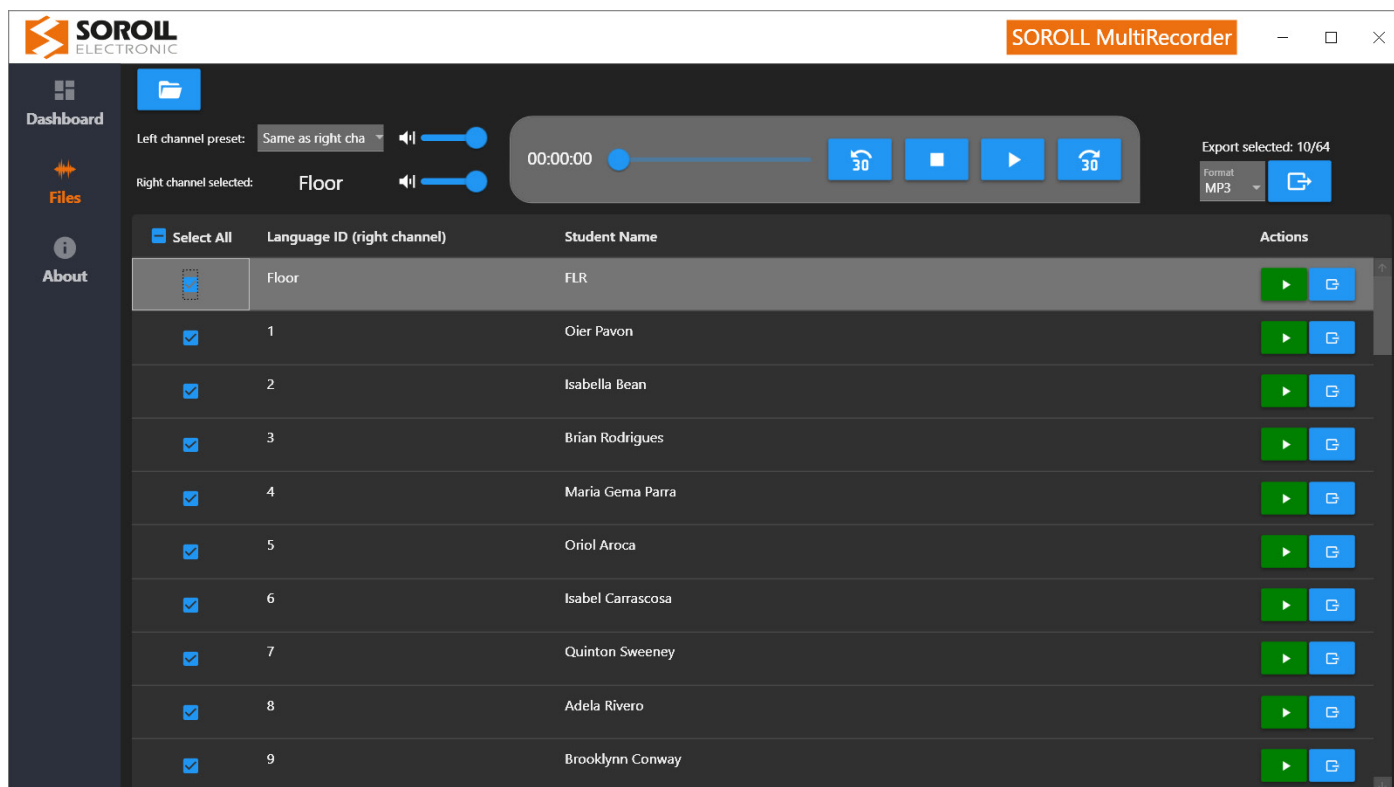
SOROLL ELECTRONIC

SOROLL MultiRecorder

Dashboard

Files

About

Left channel preset: Same as right cha

Right channel selected: Floor

00:00:00

30

30

Export selected: 10/64

Format
MP3

| Select All | Language ID (right channel) | Student Name | Actions |
|---|---|---|---|
| | Floor | FLR | |
| | 1 | Oier Pavon | |
| | 2 | Isabella Bean | |
| | 3 | Brian Rodrigues | |
| | 4 | Maria Gema Parra | |
| | 5 | Oriol Aroca | |
| | 6 | Isabel Carrascosa | |
| | 7 | Quinton Sweeney | |
| | 8 | Adela Rivero | |
| | 9 | Brooklynn Conway | |